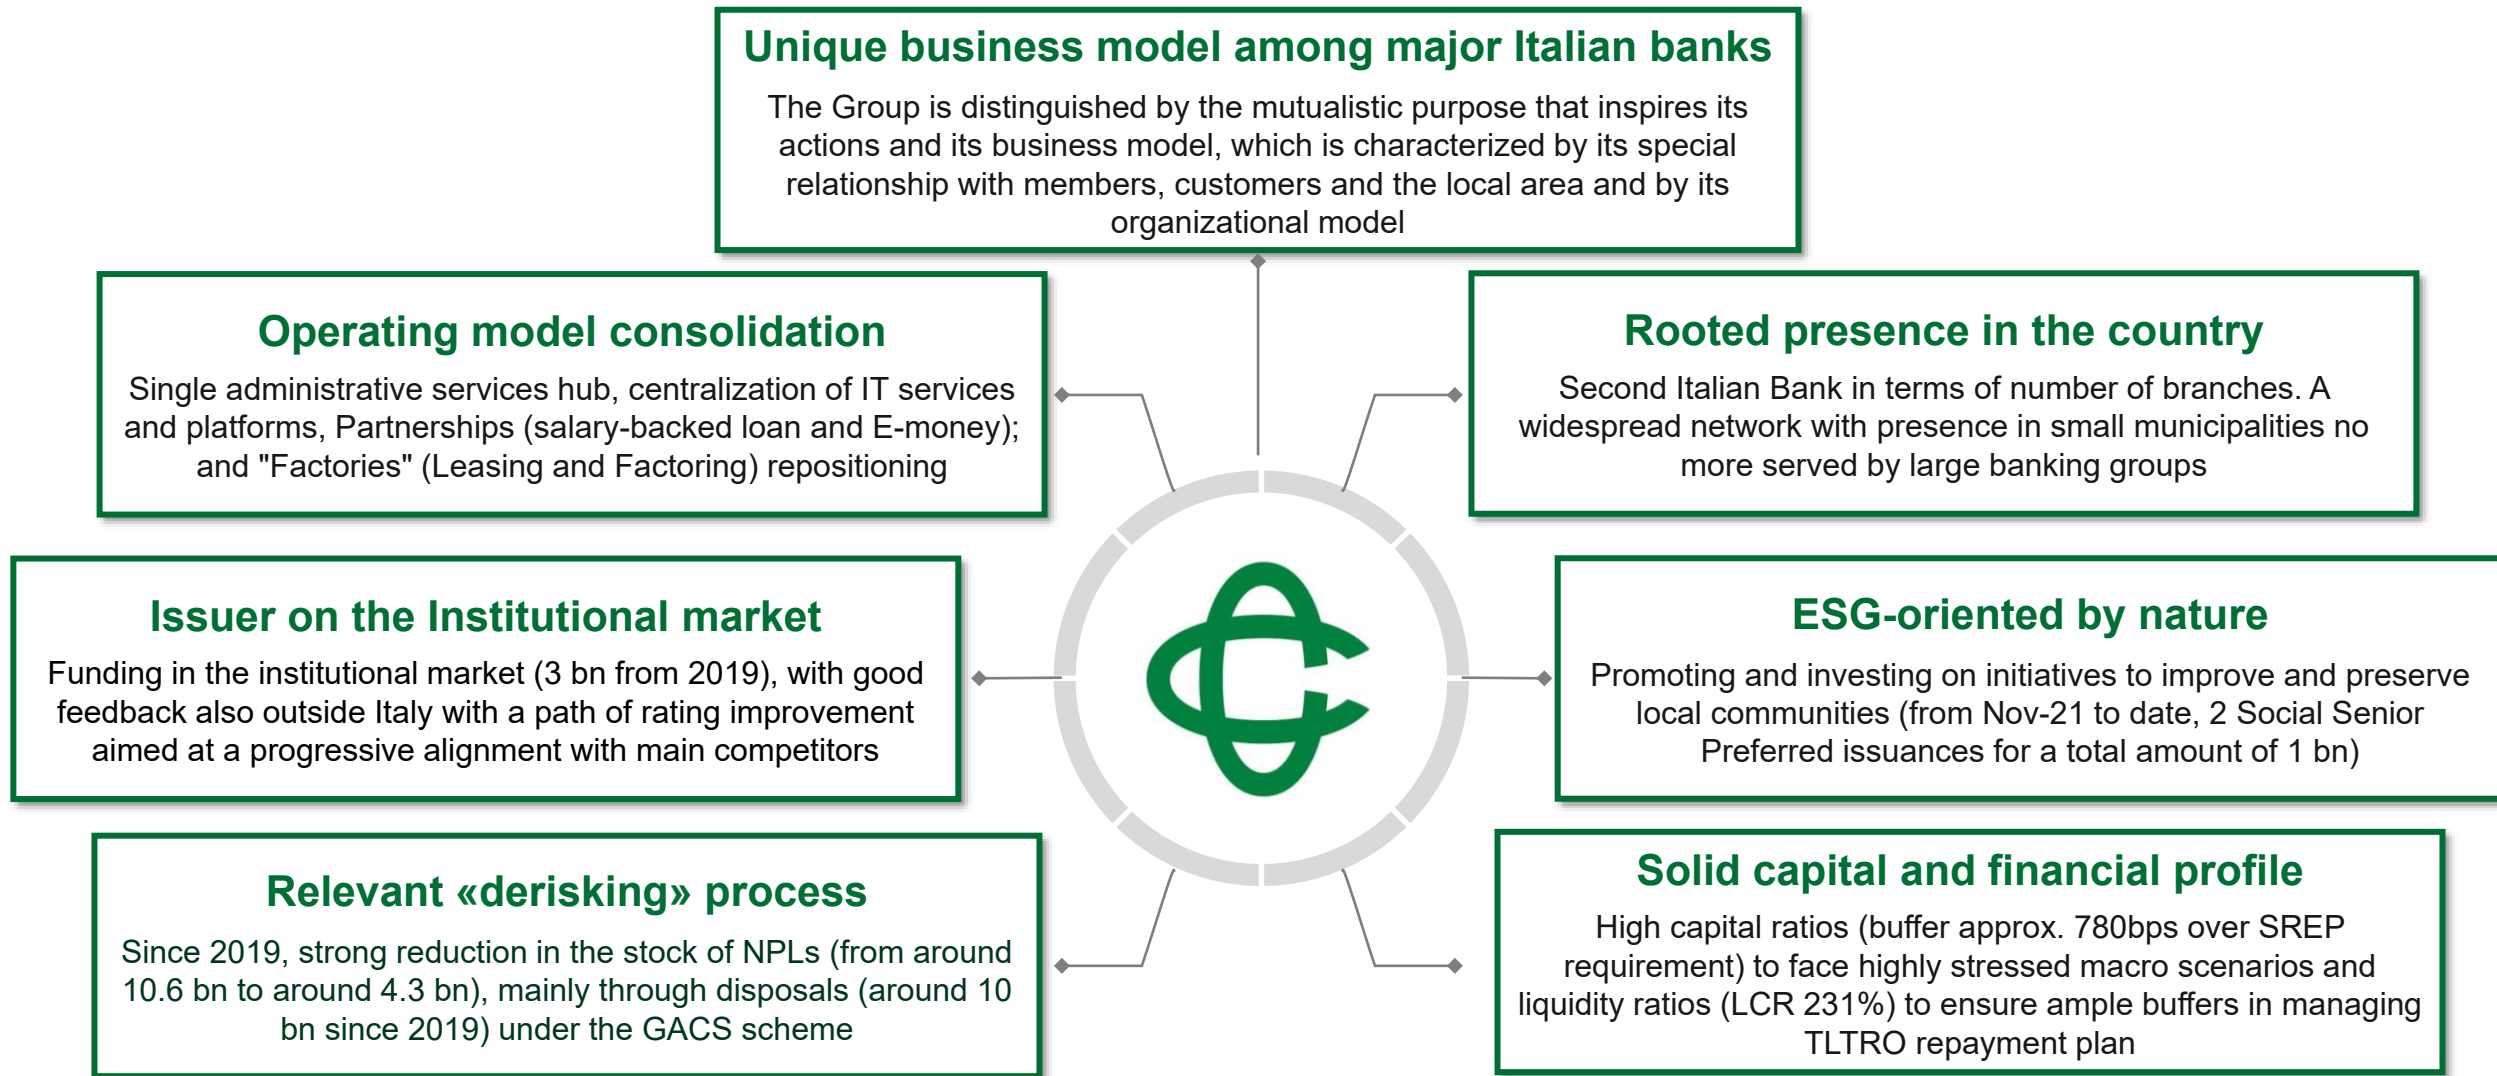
Unique business model among major Italian banks

The Group is distinguished by the mutualistic purpose that inspires its actions and its business model, which is characterized by its special relationship with members, customers and the local area and by its organizational model

Operating model consolidation

Single administrative services hub, centralization of IT services and platforms, Partnerships (salary-backed loan and E-money); and "Factories" (Leasing and Factoring) repositioning

Rooted presence in the country

Second Italian Bank in terms of number of branches. A widespread network with presence in small municipalities no more served by large banking groups

Issuer on the Institutional market

Funding in the institutional market (3 bn from 2019), with good feedback also outside Italy with a path of rating improvement aimed at a progressive alignment with main competitors

ESG-oriented by nature

Promoting and investing on initiatives to improve and preserve local communities (from Nov-21 to date, 2 Social Senior Preferred issuances for a total amount of 1 bn)

Relevant «derisking» process

Since 2019, strong reduction in the stock of NPLs (from around 10.6 bn to around 4.3 bn), mainly through disposals (around 10 bn since 2019) under the GACS scheme

Solid capital and financial profile

High capital ratios (buffer approx. 780bps over SREP requirement) to face highly stressed macro scenarios and liquidity ratios (LCR 231%) to ensure ample buffers in managing TLTRO repayment plan